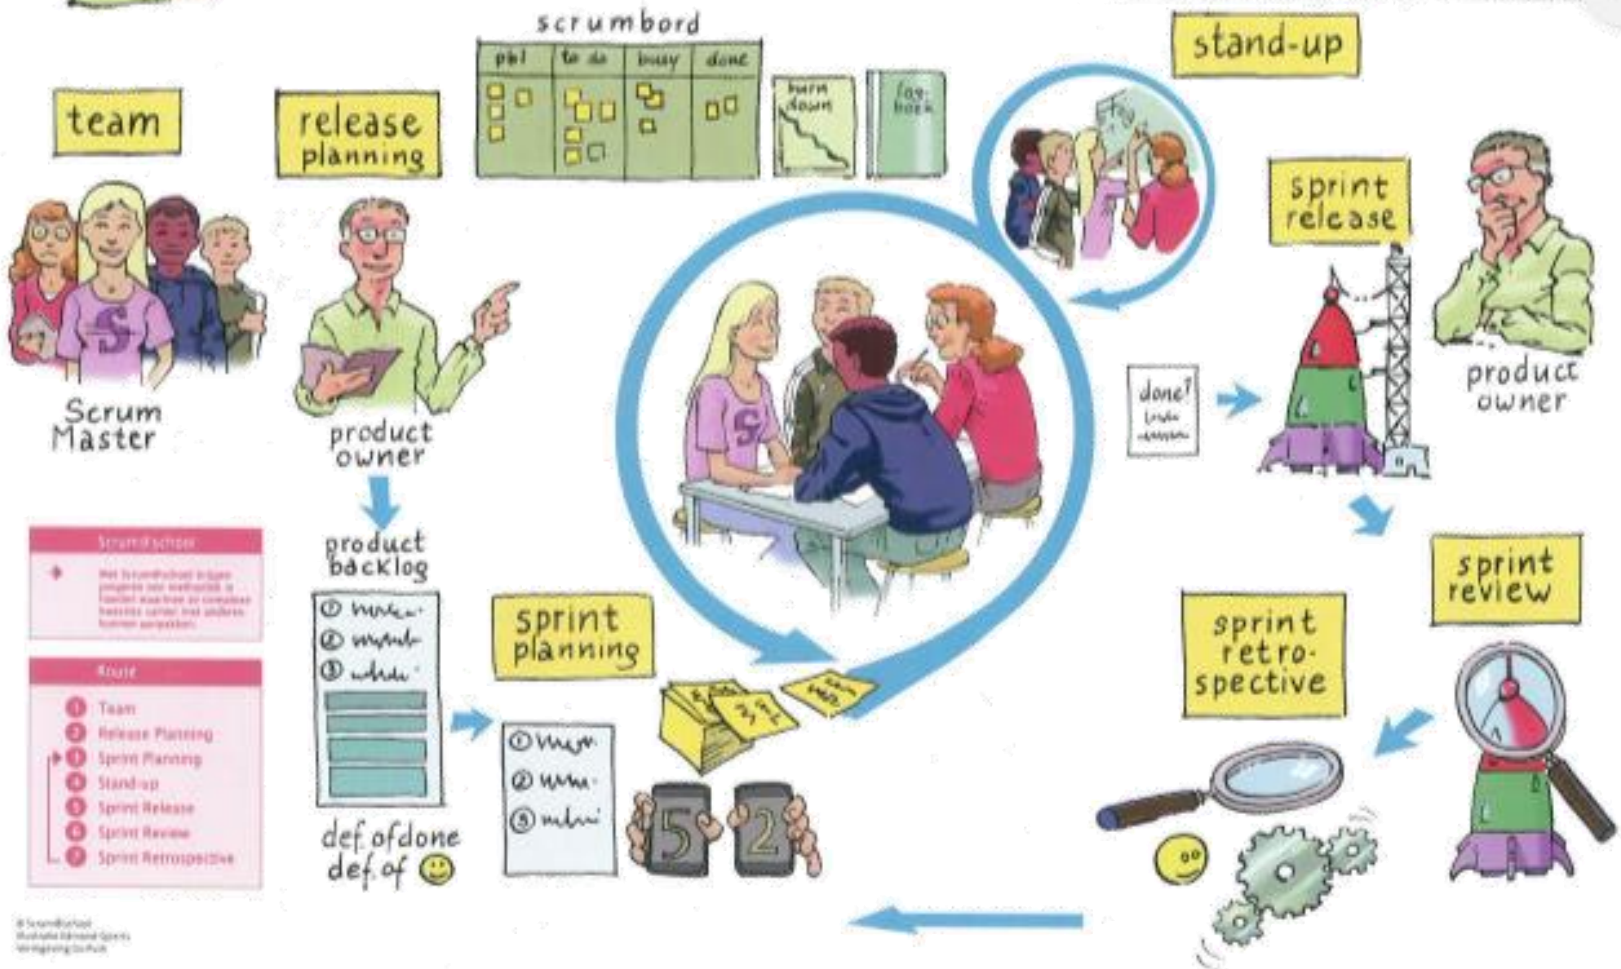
scrumbord

| pbl | to do | busy | done |
|---|---|---|---|

burn down

log boek

stand-up

team

release planning

Scrum Master

product owner

sprint release

done?

product owner

product backlog

① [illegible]
② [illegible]
③ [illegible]

sprint planning

① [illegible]
② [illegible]
③ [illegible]

def. of done
def. of ☺

sprint review

sprint retro-spective

5 2

Scrum@School

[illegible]

Route

1 Team
2 Release Planning
3 Sprint Planning
4 Stand-up
5 Sprint Release
6 Sprint Review
7 Sprint Retrospective

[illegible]